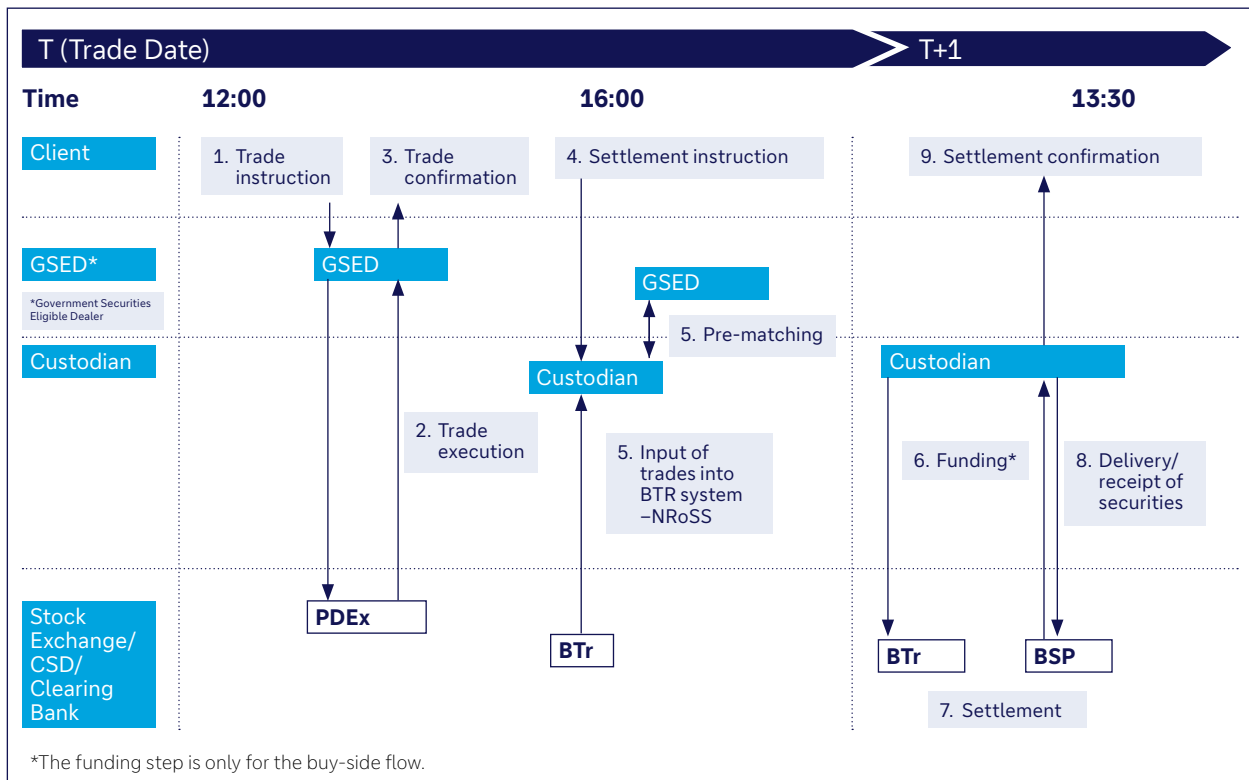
T (Trade Date)

T+1

Time

12:00

16:00

13:30

Client

1. Trade instruction

3. Trade confirmation

4. Settlement instruction

9. Settlement confirmation

GSED*

*Government Securities Eligible Dealer

GSED

GSED

5. Pre-matching

Custodian

Custodian

Custodian

2. Trade execution

5. Input of trades into BTR system –NRoSS

6. Funding*

8. Delivery/ receipt of securities

Stock Exchange/ CSD/ Clearing Bank

PDEx

BTr

BTr

BSP

7. Settlement

*The funding step is only for the buy-side flow.